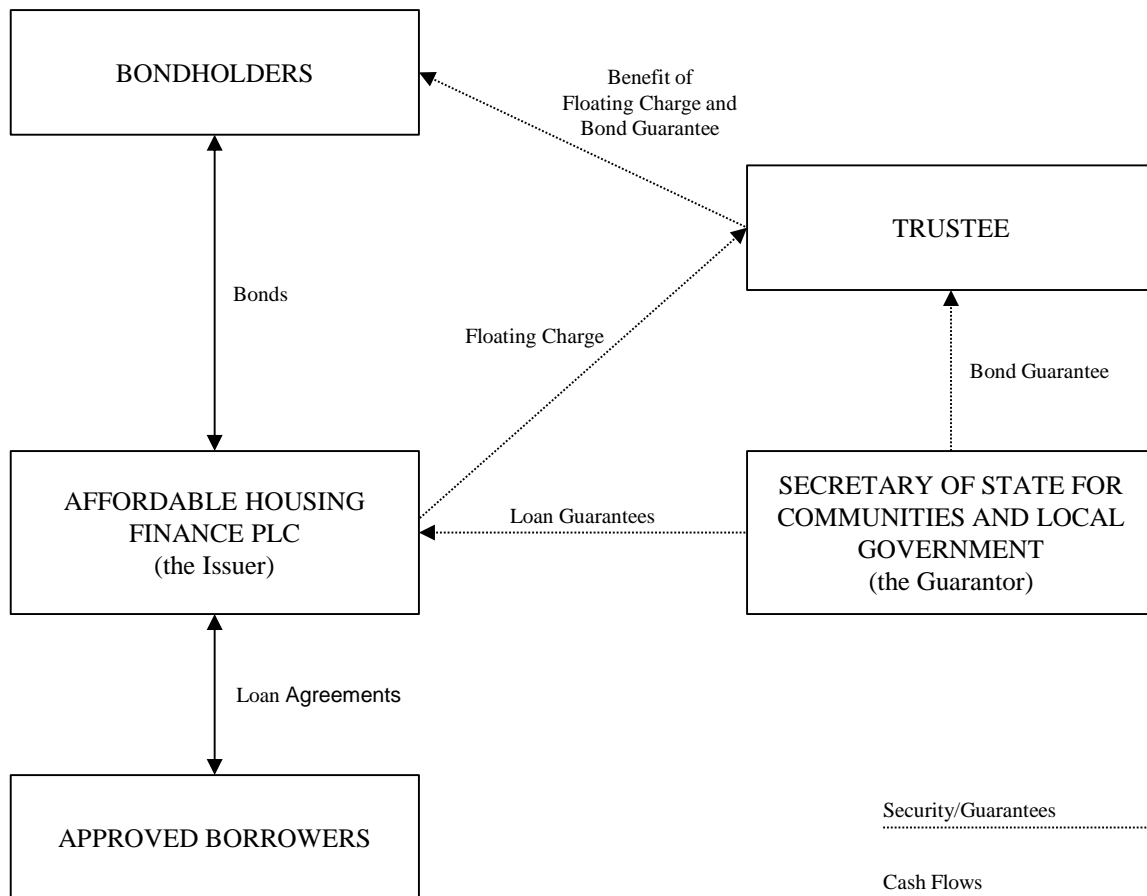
BONDHOLDERS

Benefit of Floating Charge and Bond Guarantee

TRUSTEE

Bonds

Floating Charge

Bond Guarantee

AFFORDABLE HOUSING FINANCE PLC
(the Issuer)

Loan Guarantees

SECRETARY OF STATE FOR COMMUNITIES AND LOCAL GOVERNMENT
(the Guarantor)

Loan Agreements

APPROVED BORROWERS

Security/Guarantees

Cash Flows